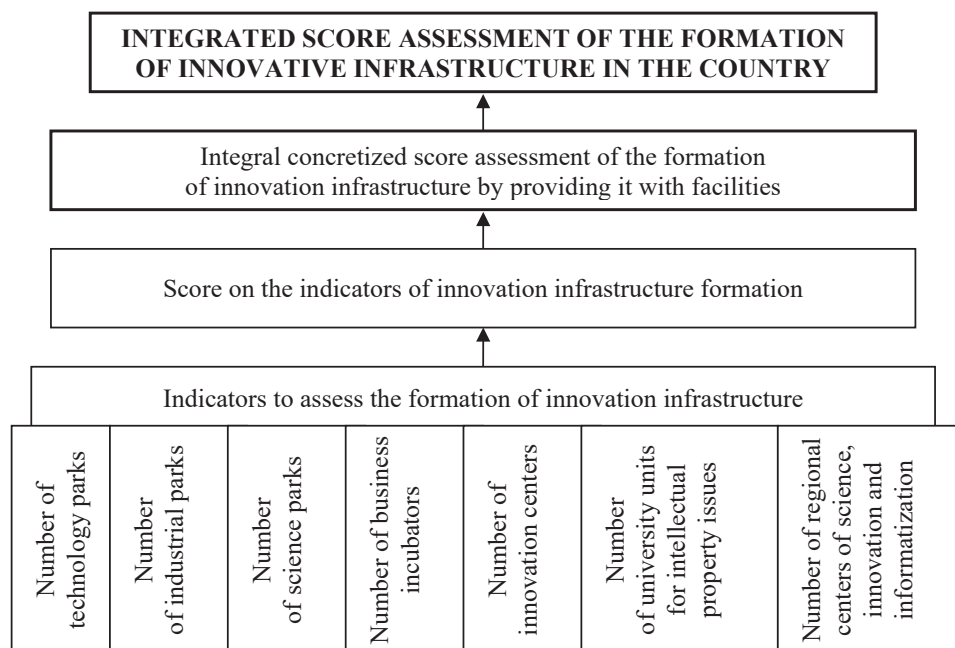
INTEGRATED SCORE ASSESSMENT OF THE FORMATION OF INNOVATIVE INFRASTRUCTURE IN THE COUNTRY

Integral concretized score assessment of the formation of innovation infrastructure by providing it with facilities

Score on the indicators of innovation infrastructure formation

Indicators to assess the formation of innovation infrastructure

| Number of technology parks | Number of industrial parks | Number of science parks | Number of business incubators | Number of innovation centers | Number of university units for intellectual property issues | Number of regional centers of science, innovation and informatization |
|---|---|---|---|---|---|---|